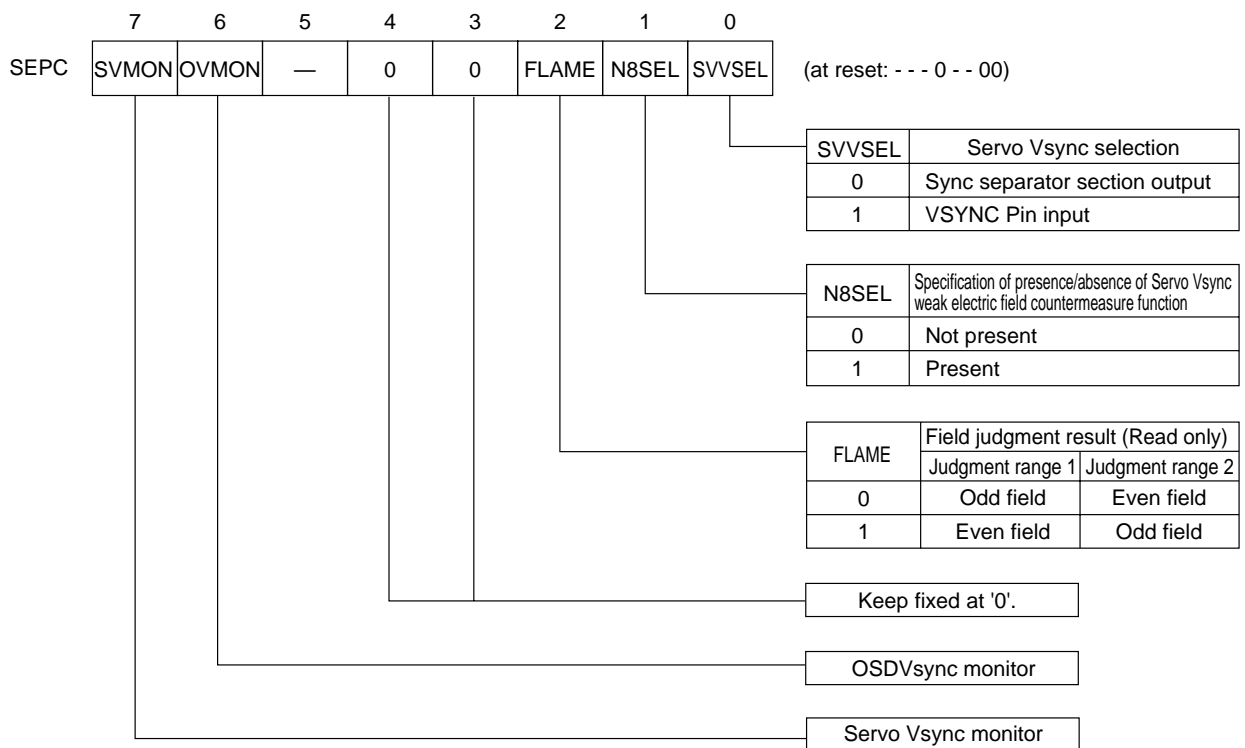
| | 7 | 6 | 5 | 4 | 3 | 2 | 1 | 0 |
|---|---|---|---|---|---|---|---|---|
| SEPC | SVMON | OVMON | — | 0 | 0 | FLAME | N8SEL | SVVSEL |

(at reset: - - - 0 - - 00)

| SVVSEL | Servo Vsync selection |
|---|---|
| 0 | Sync separator section output |
| 1 | VSYNC Pin input |

| N8SEL | Specification of presence/absence of Servo Vsync weak electric field countermeasure function |
|---|---|
| 0 | Not present |
| 1 | Present |

| FLAME | Field judgment result (Read only) | |
|---|---|---|
| | Judgment range 1 | Judgment range 2 |
| 0 | Odd field | Even field |
| 1 | Even field | Odd field |

Keep fixed at '0'.

OSDVsync monitor

Servo Vsync monitor